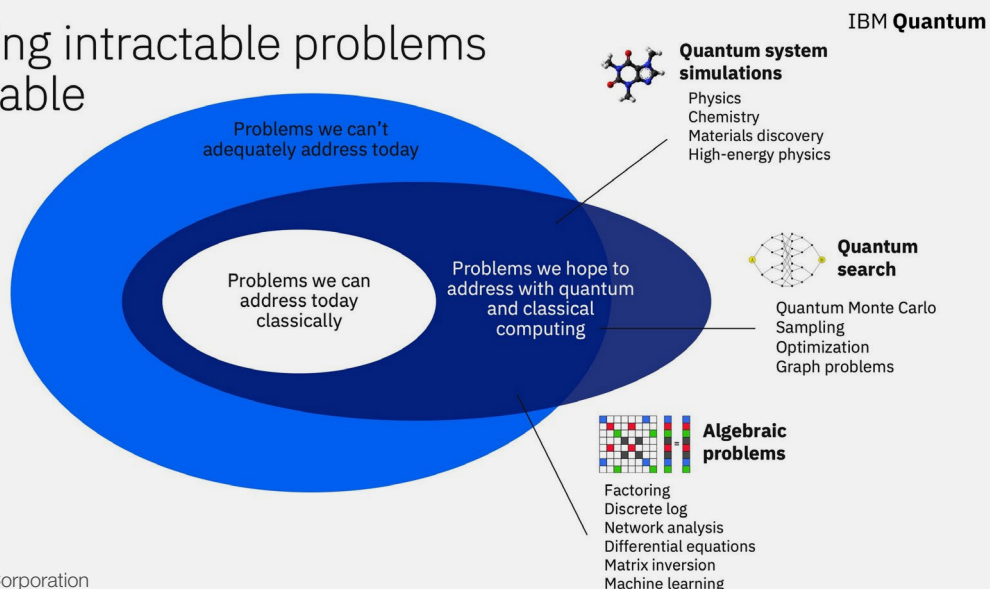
ng intractable problems
able

IBM **Quantum**

Problems we can't adequately address today

Problems we can address today classically

Problems we hope to address with quantum and classical computing

**Quantum system simulations**

Physics
Chemistry
Materials discovery
High-energy physics

**Quantum search**

Quantum Monte Carlo
Sampling
Optimization
Graph problems

**Algebraic problems**

Factoring
Discrete log
Network analysis
Differential equations
Matrix inversion
Machine learning

orporation